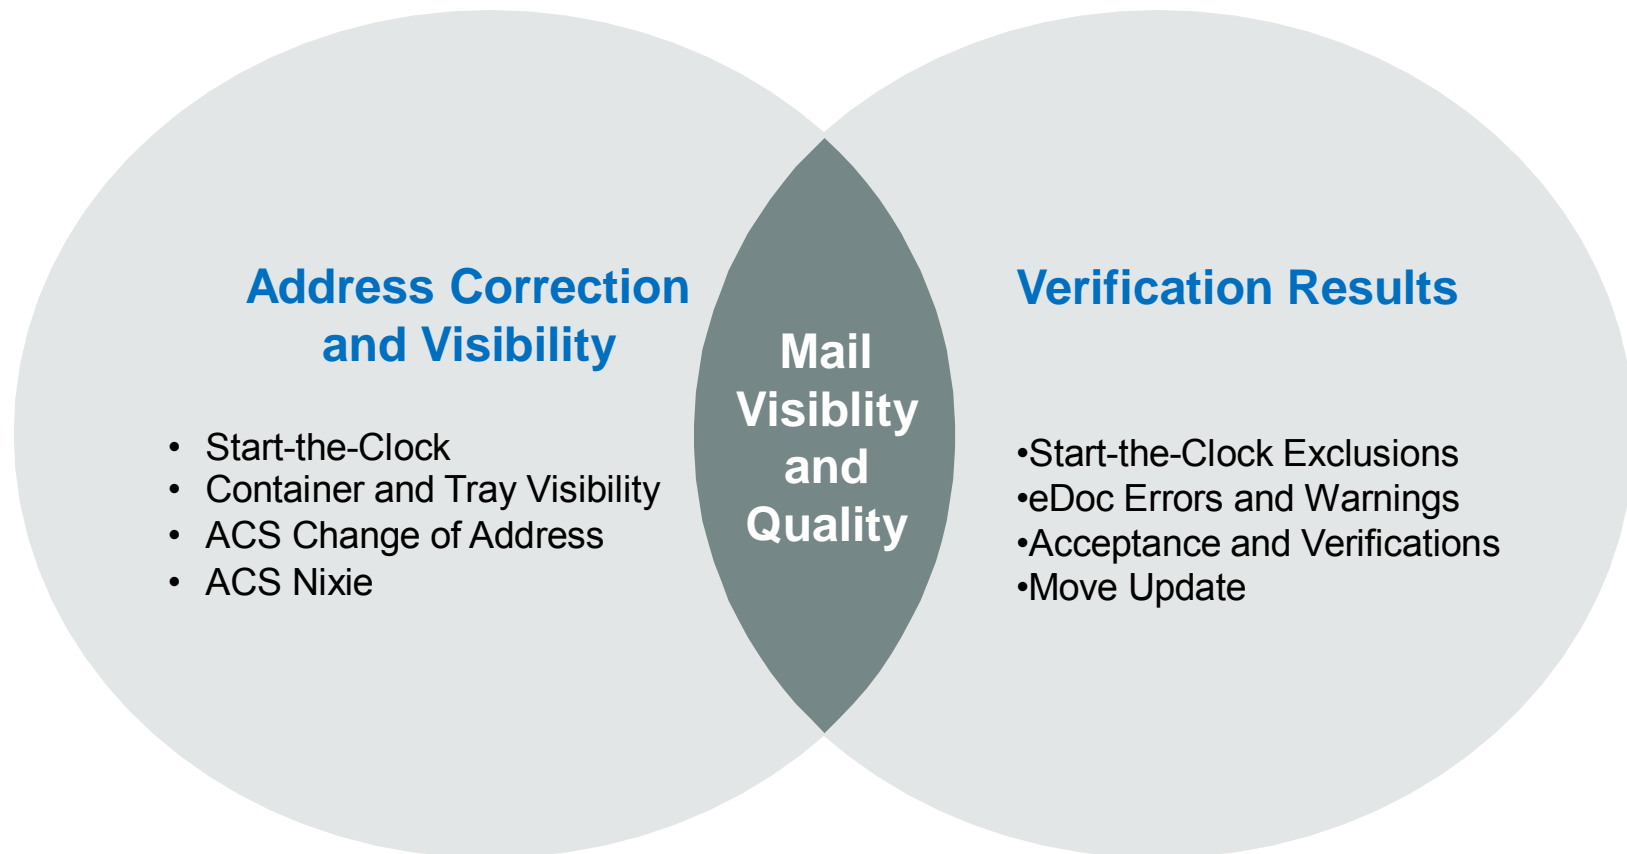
Address Correction and Visibility

- Start-the-Clock
- Container and Tray Visibility
- ACS Change of Address
- ACS Nixie

Mail Visiblity and Quality

Verification Results

•Start-the-Clock Exclusions
•eDoc Errors and Warnings
•Acceptance and Verifications
•Move Update